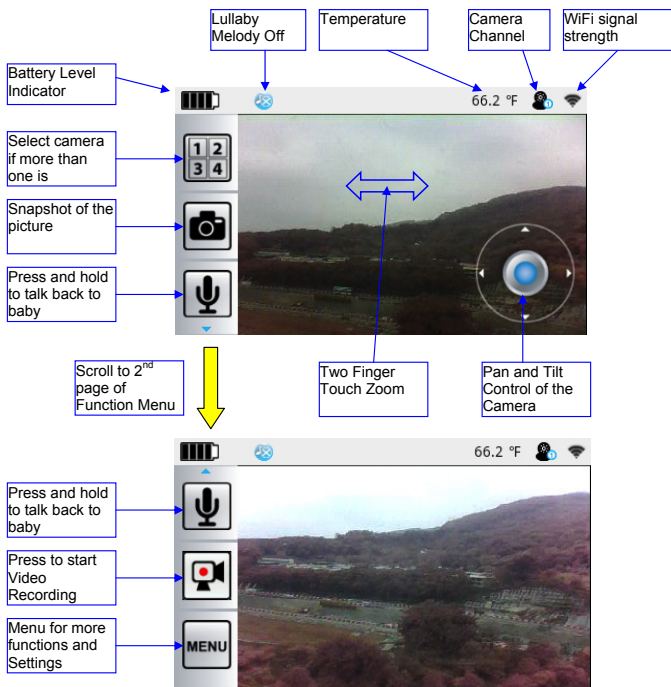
Lullaby Melody Off

Temperature

Camera Channel

WiFi signal strength

Battery Level Indicator

66.2 ℉

Select camera if more than one is

1 2 3 4

Snapshot of the picture

Press and hold to talk back to baby

Scroll to 2$^{nd}$ page of Function Menu

Two Finger Touch Zoom

Pan and Tilt Control of the Camera

66.2 ℉

Press and hold to talk back to baby

Press to start Video Recording

Menu for more functions and Settings

MENU